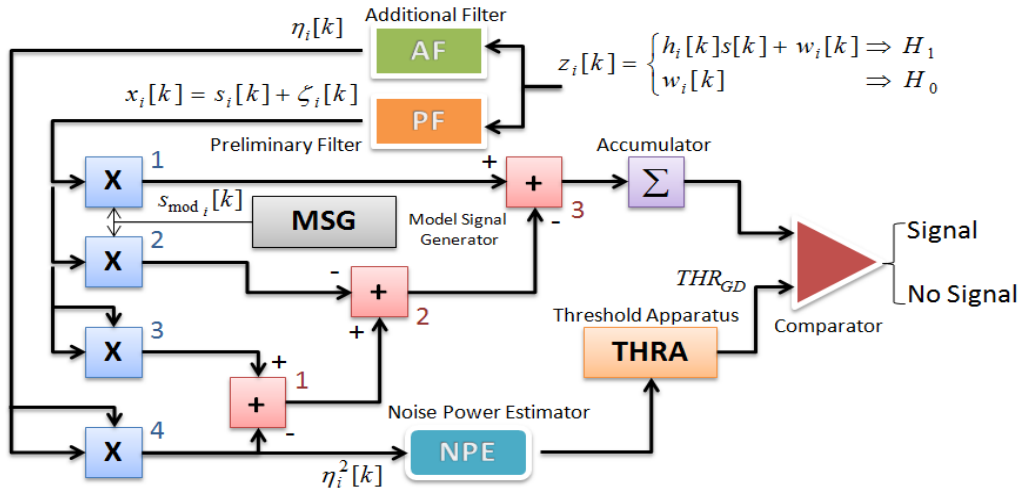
$\eta_i[k]$

Additional Filter

AF

$z_i[k] = \begin{cases} h_i[k]s[k] + w_i[k] \Rightarrow H_1 \\ w_i[k] \Rightarrow H_0 \end{cases}$

$x_i[k] = s_i[k] + \zeta_i[k]$

PF

Preliminary Filter

Accumulator

X 1

+

+ 3

-

$\Sigma$

$s_{\text{mod}_i}[k]$

MSG

Model Signal Generator

X 2

-

+ 2

+

Signal

No Signal

$THR_{GD}$

Threshold Apparatus

THRA

Comparator

X 3

+

+ 1

-

Noise Power Estimator

X 4

NPE

$\eta_i^2[k]$